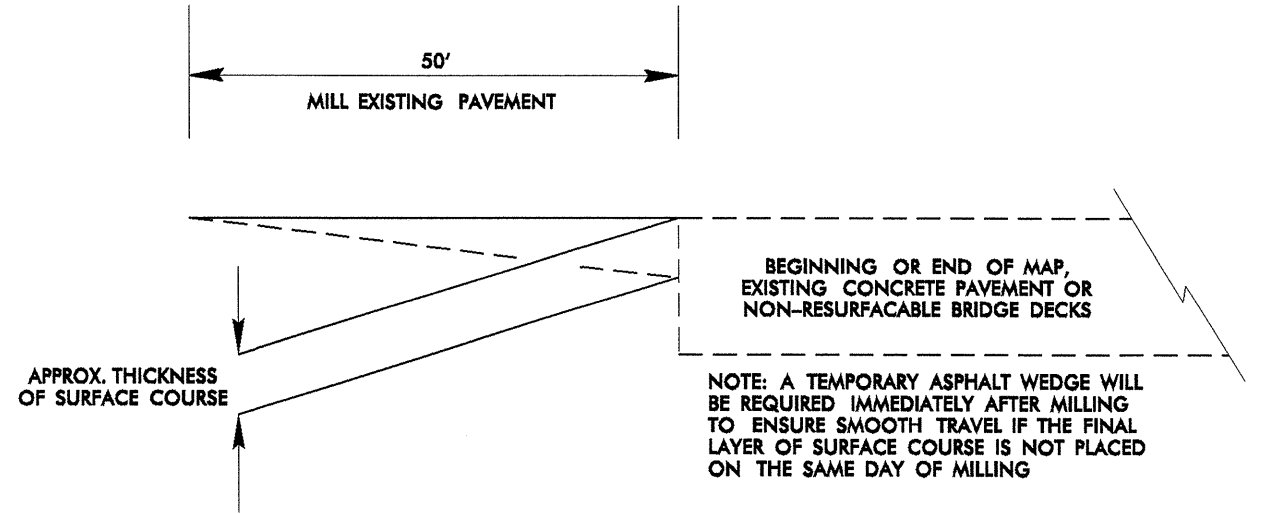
50'

MILL EXISTING PAVEMENT

BEGINNING OR END OF MAP, EXISTING CONCRETE PAVEMENT OR NON-RESURFACABLE BRIDGE DECKS

APPROX. THICKNESS OF SURFACE COURSE

NOTE: A TEMPORARY ASPHALT WEDGE WILL BE REQUIRED IMMEDIATELY AFTER MILLING TO ENSURE SMOOTH TRAVEL IF THE FINAL LAYER OF SURFACE COURSE IS NOT PLACED ON THE SAME DAY OF MILLING